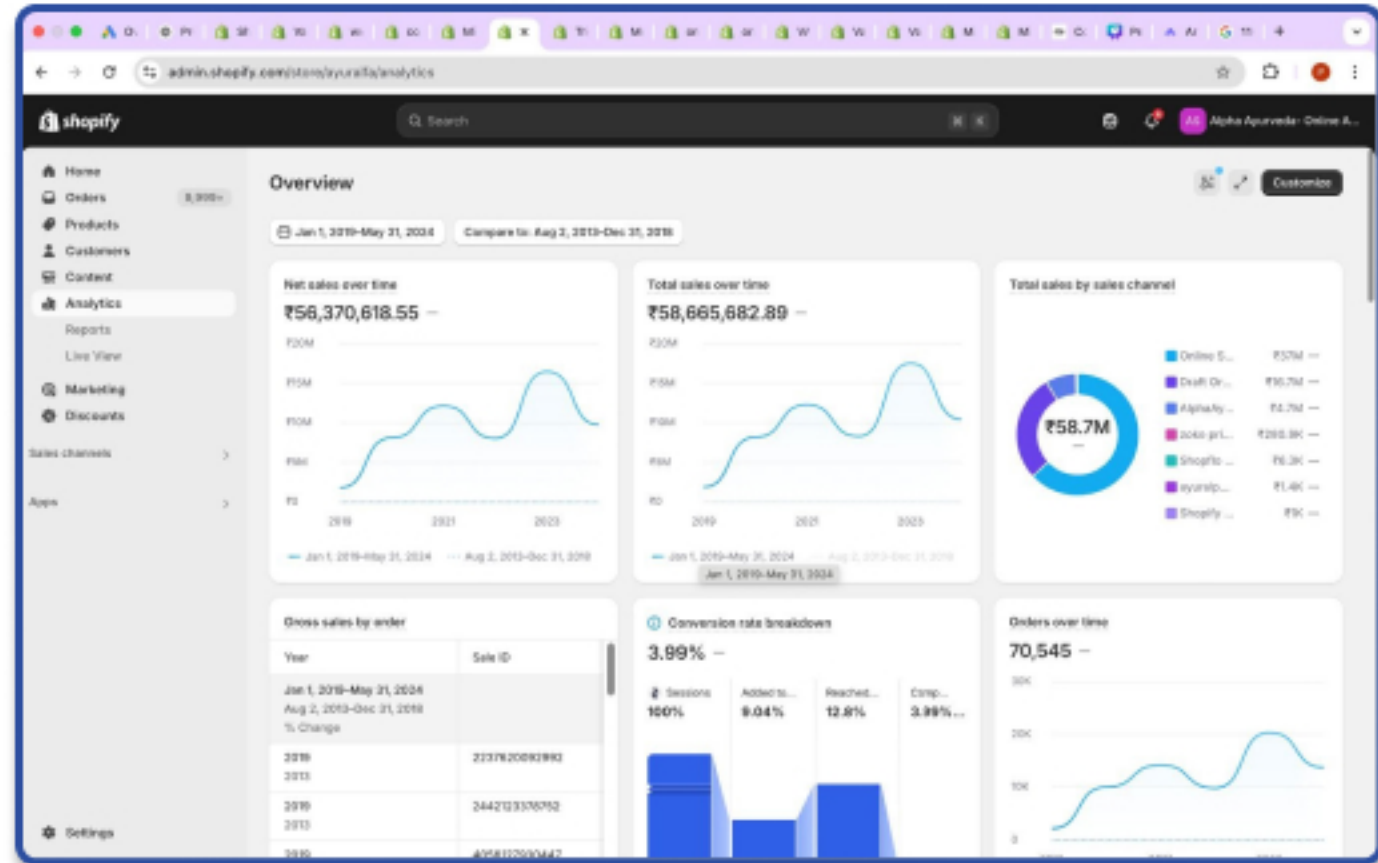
admin.shopify.com/store/ayuralfa/analytics

shopify

Search

Alpha Ayurveda- Online A...

Home
Orders 8,000+
Products
Customers
Content
Analytics
Reports
Live View
Marketing
Discounts
Sales channels
Apps
Settings

Overview

Customize

Jan 1, 2019–May 31, 2024
Compare to: Aug 2, 2013–Dec 31, 2018

Net sales over time
₹56,370,618.55 —
₹20M
₹15M
₹10M
₹5M
₹0
2019 2021 2023
— Jan 1, 2019–May 31, 2024 — Aug 2, 2013–Dec 31, 2018

Total sales over time
₹58,665,682.89 —
₹20M
₹15M
₹10M
₹5M
₹0
2019 2021 2023
— Jan 1, 2019–May 31, 2024 — Aug 2, 2013–Dec 31, 2018
Jan 1, 2019–May 31, 2024

Total sales by sales channel
₹58.7M
—
Online S... ₹57M —
Draft Or... ₹16.7M —
AlphaAy... ₹4.7M —
zoko-pri... ₹200.8K —
Shopflo ... ₹6.3K —
ayuralp... ₹1.4K —
Shopify ... ₹9K —

Gross sales by order
| Year | Sale ID |
|---|---|
| Jan 1, 2019–May 31, 2024 Aug 2, 2013–Dec 31, 2018 % Change | |
| 2019 2013 | 2237620093992 |
| 2019 2013 | 2442123378752 |
| 2019 | 4058127930447 |

Conversion rate breakdown
3.99% —
Sessions 100%
Added to... 9.04%
Reached... 12.8%
Comp... 3.99%...

Orders over time
70,545 —
30K
20K
10K
0